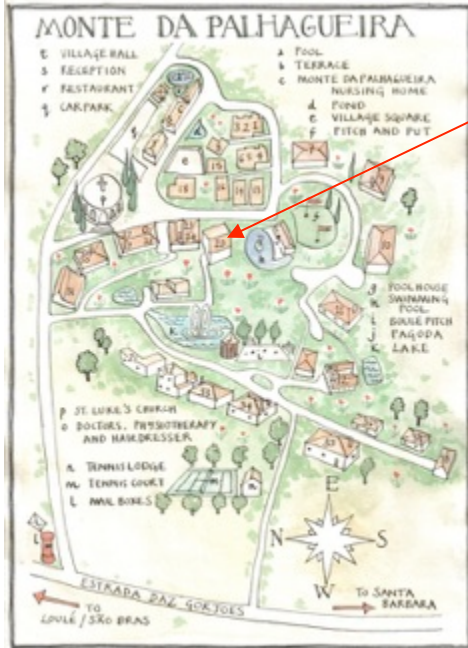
MONTE DA PALHAGUEIRA

t VILLAGE HALL
s RECEPTION
r RESTAURANT
q CARPARK

a POOL
b TERRACE
c MONTE DA PALHAGUEIRA NURSING HOME
d POND
e VILLAGE SQUARE
f PITCH AND PUT

g POOL HOUSE
h SWIMMING POOL
i BOULE PITCH
j PAGODA
k LAKE

p ST LUKE'S CHURCH
o DOCTORS, PHYSIOTHERAPY AND HAIRDRESSER

n TENNIS LODGE
m TENNIS COURT
L MAIL BOXES

N
E
S
W

ESTRADA DAS GORJOES

TO LOULÉ / SÃO BRAS

TO SANTA BARBARA